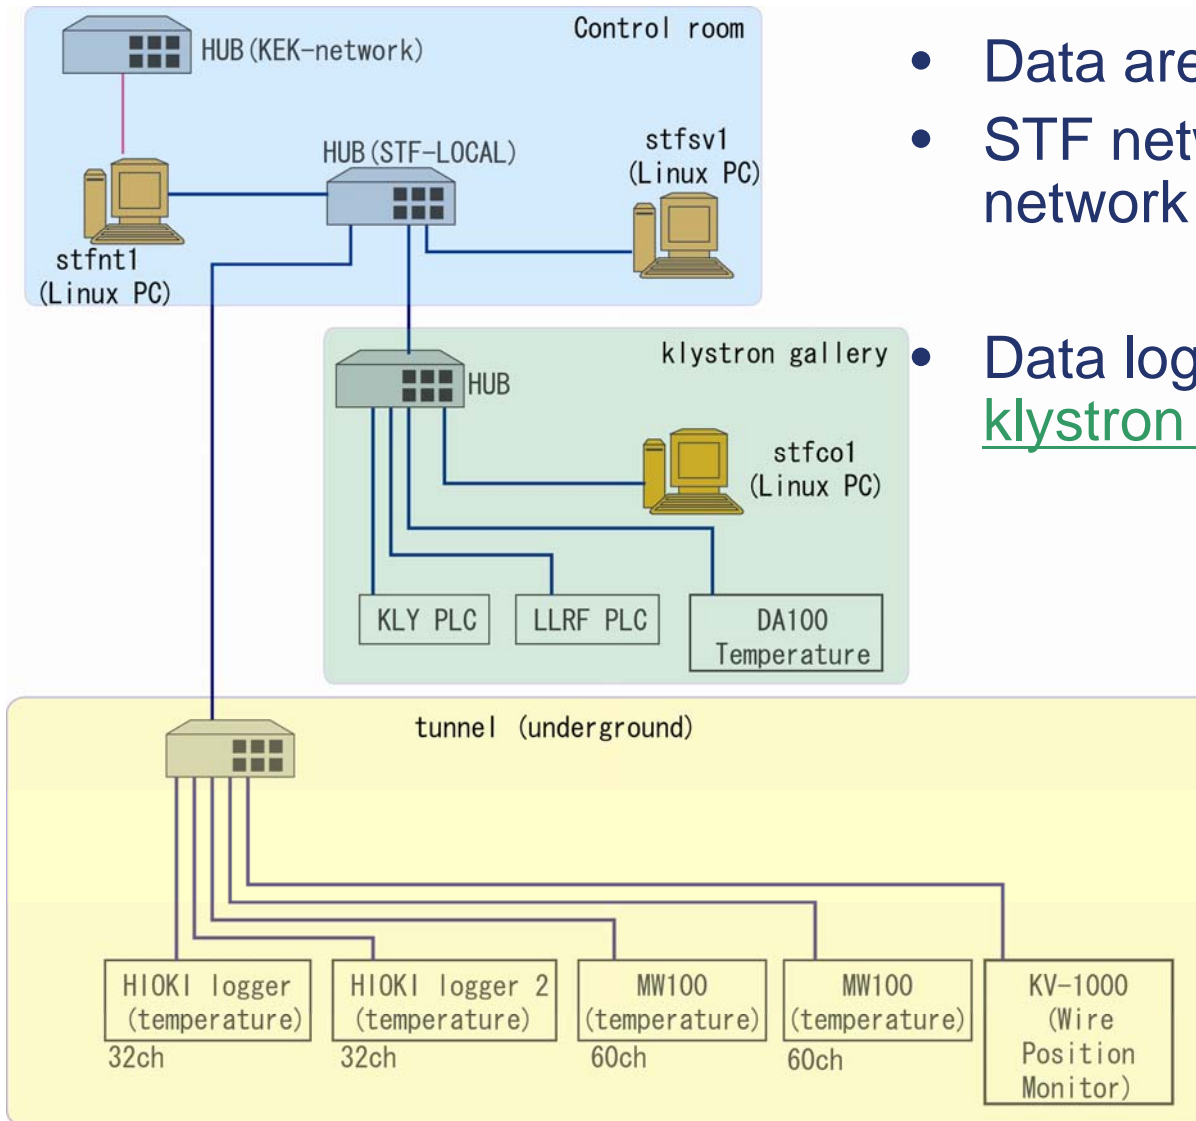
HUB(KEK-network)

Control room

HUB(STF-LOCAL)

stfsv1
(Linux PC)

stfnt1
(Linux PC)

klystron gallery

HUB

stfco1
(Linux PC)

KLY PLC

LLRF PLC

DA100
Temperature

tunnel (underground)

HIOKI logger
(temperature)
32ch

HIOKI logger 2
(temperature)
32ch

MW100
(temperature)
60ch

MW100
(temperature)
60ch

KV-1000
(Wire
Position
Monitor)

• Data are
• STF net
network

• Data log
klystron